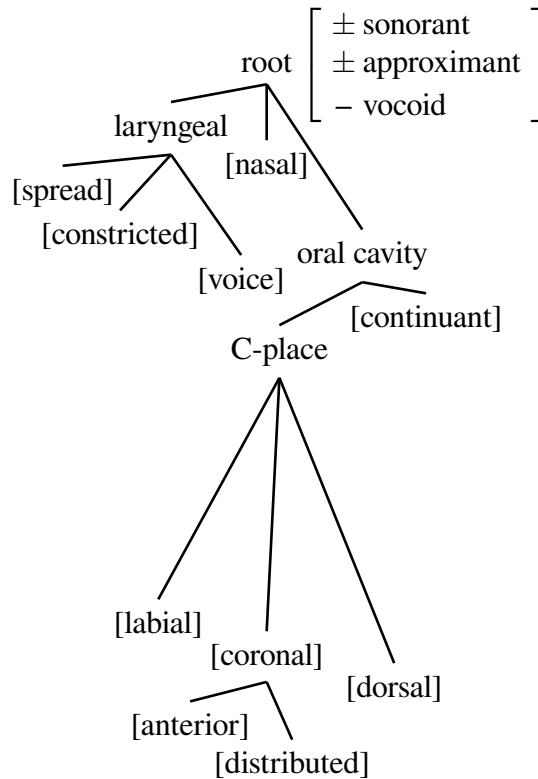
root $\begin{bmatrix} \pm \text{ sonorant} \\ \pm \text{ approximant} \\ - \text{ vocoid} \end{bmatrix}$

laryngeal

[nasal]

[spread]

[constricted]

[voice]

oral cavity

[continuant]

C-place

[labial]

[coronal]

[dorsal]

[anterior]

[distributed]